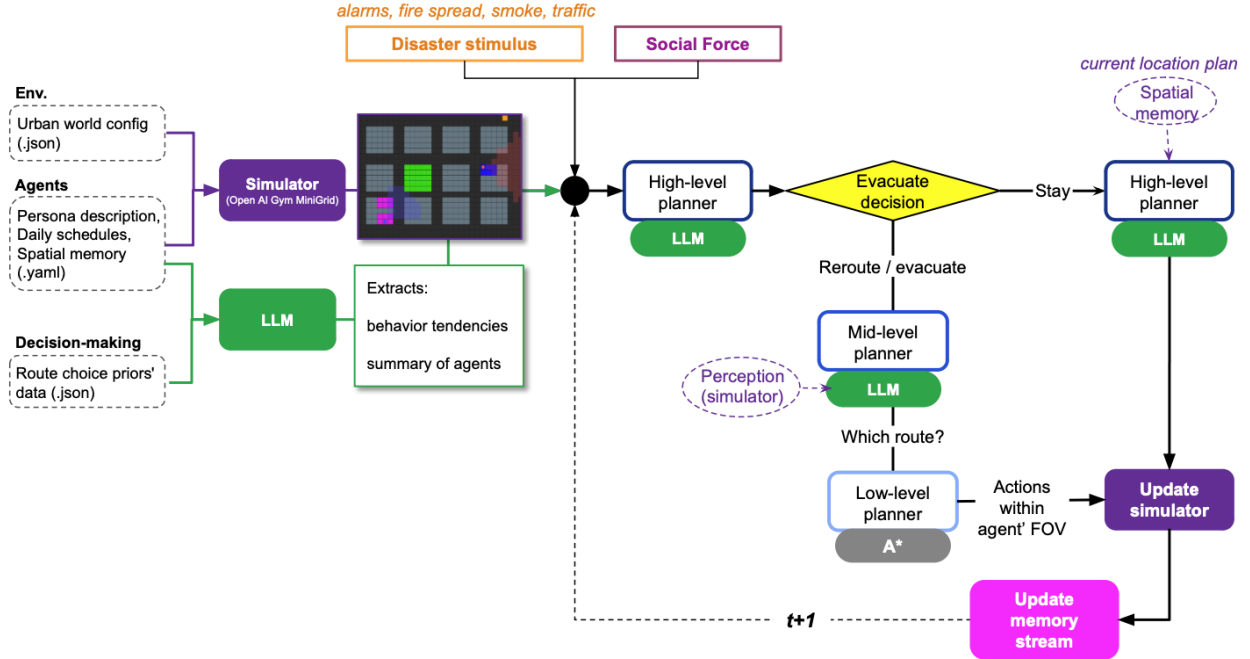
alarms, fire spread, smoke, traffic

Disaster stimulus

Social Force

Env.

Urban world config (.json)

Agents

Persona description, Daily schedules, Spatial memory (.yaml)

Decision-making

Route choice priors' data (.json)

Simulator
(Open AI Gym MiniGrid)

LLM

Extracts:
behavior tendencies
summary of agents

High-level planner

LLM

Evacuate decision

Stay

current location plan

Spatial memory

High-level planner

LLM

Reroute / evacuate

Mid-level planner

Perception (simulator)

LLM

Which route?

Low-level planner

A*

Actions within agent' FOV

Update simulator

t+1

Update memory stream